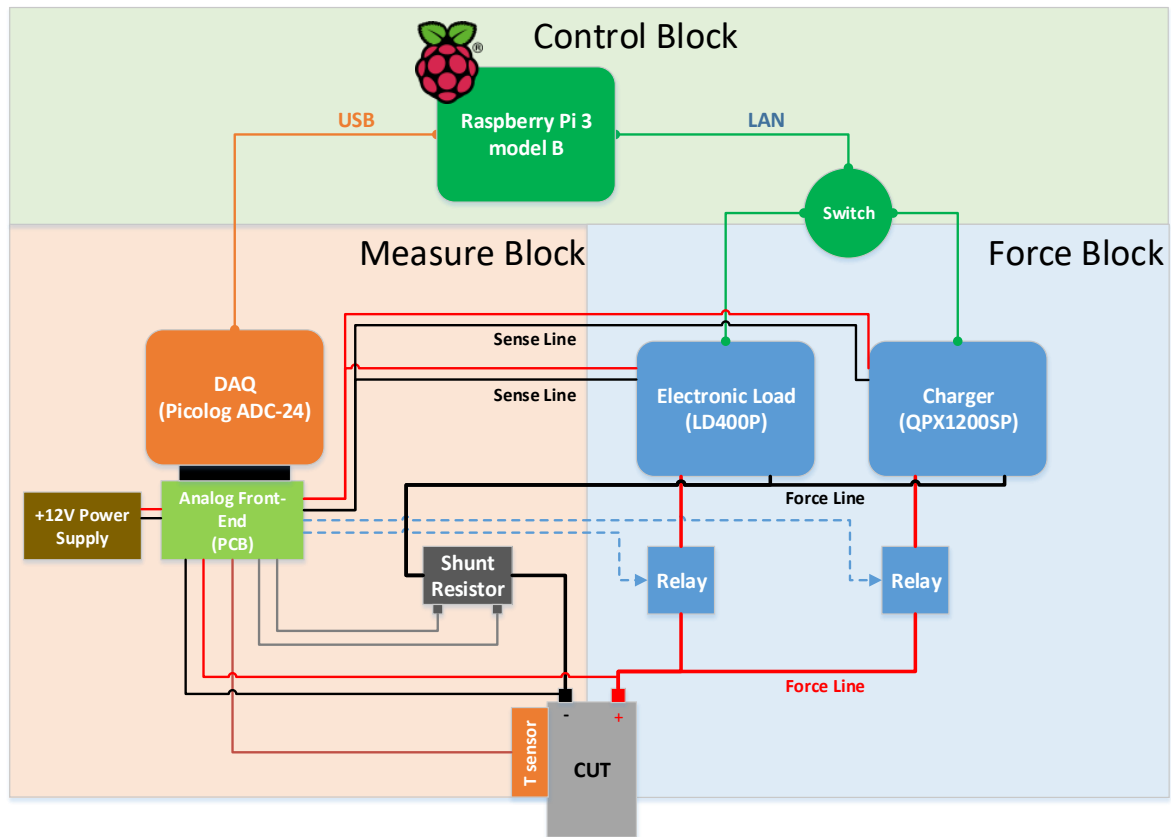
Control Block

®

USB

Raspberry Pi 3 model B

LAN

Switch

Measure Block

Force Block

Sense Line

Sense Line

DAQ (Picolog ADC-24)

Electronic Load (LD400P)

Charger (QPX1200SP)

+12V Power Supply

Analog Front-End (PCB)

Force Line

Shunt Resistor

Relay

Relay

Force Line

-

+

T sensor

CUT